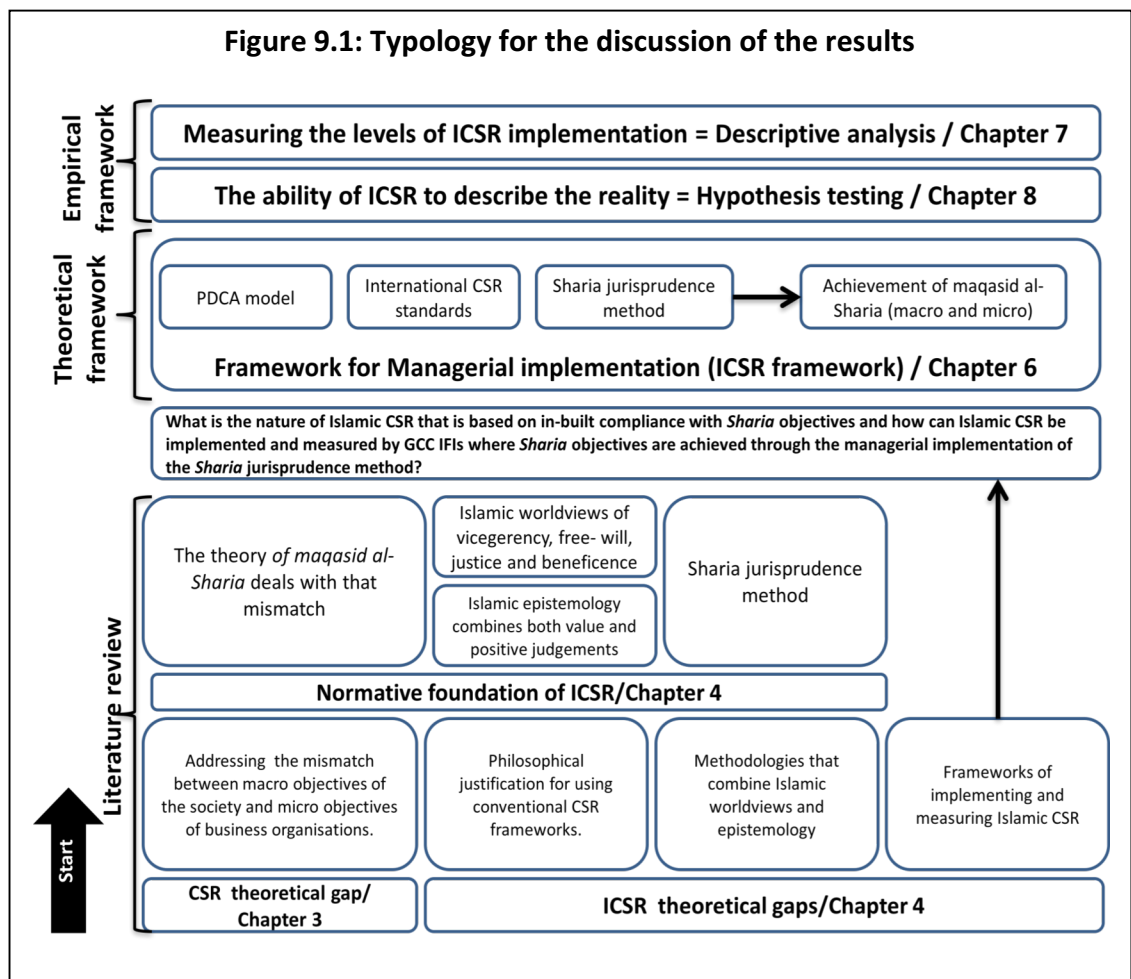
Figure 9.1: Typology for the discussion of the results

Empirical framework

Measuring the levels of ICSR implementation = Descriptive analysis / Chapter 7

The ability of ICSR to describe the reality = Hypothesis testing / Chapter 8

Theoretical framework

PDCA model

International CSR standards

Sharia jurisprudence method

Achievement of maqasid al-Sharia (macro and micro)

Framework for Managerial implementation (ICSR framework) / Chapter 6

What is the nature of Islamic CSR that is based on in-built compliance with *Sharia* objectives and how can Islamic CSR be implemented and measured by GCC IFIs where *Sharia* objectives are achieved through the managerial implementation of the *Sharia* jurisprudence method?

Literature review

The theory *of maqasid al-Sharia* deals with that mismatch

Islamic worldviews of vicegerency, free- will, justice and beneficence

Islamic epistemology combines both value and positive judgements

Sharia jurisprudence method

Normative foundation of ICSR/Chapter 4

Addressing the mismatch between macro objectives of the society and micro objectives of business organisations.

Philosophical justification for using conventional CSR frameworks.

Methodologies that combine Islamic worldviews and epistemology

Frameworks of implementing and measuring Islamic CSR

Start

CSR theoretical gap/ Chapter 3

ICSR theoretical gaps/Chapter 4